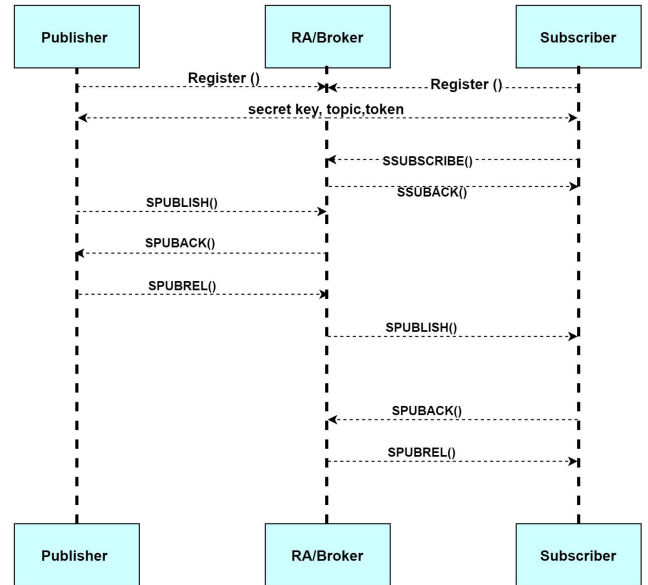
Publisher

RA/Broker

Subscriber

Register ()

Register ()

secret key, topic,token

SSUBSCRIBE()

SSUBACK()

SPUBLISH()

SPUBACK()

SPUBREL()

SPUBLISH()

SPUBACK()

SPUBREL()

Publisher

RA/Broker

Subscriber